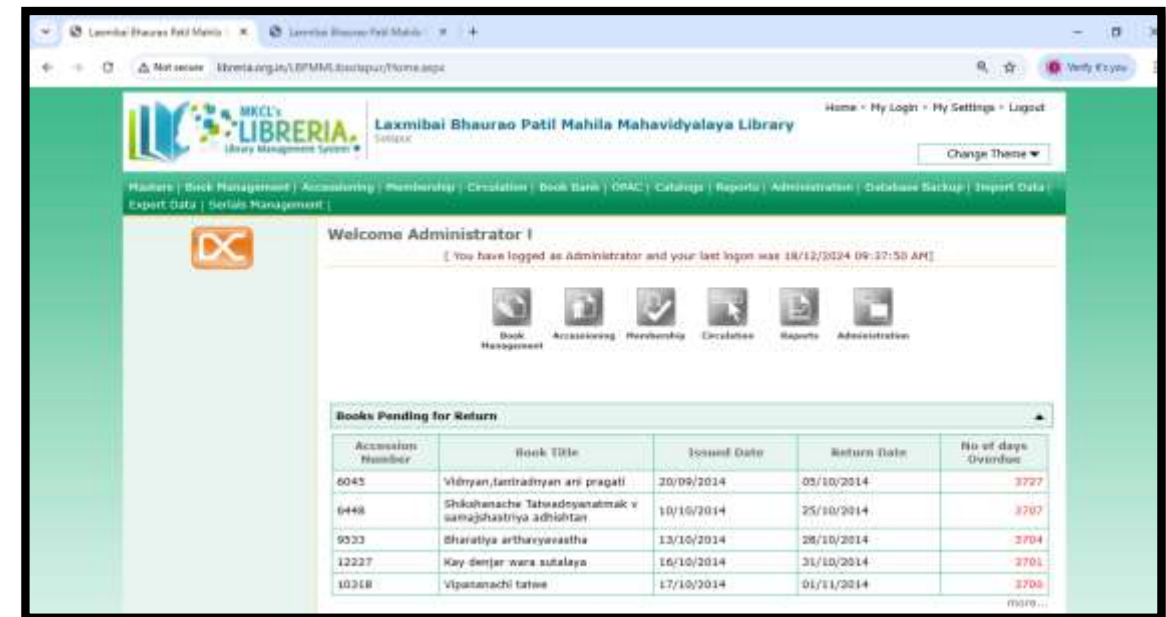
Laxmibai Bhaurao Patil Mahila ×
Laxmibai Bhaurao Patil Mahila ×
+

Not secure  libreria.org.in/LBPMM/Solapur/Home.aspx

Verify it's you

MKCL's LIBRERIA. Library Management System

Laxmibai Bhaurao Patil Mahila Mahavidyalaya Library
Solapur

Home - My Login - My Settings - Logout

Change Theme ▼

Masters | Book Management | Accessioning | Membership | Circulation | Book Bank | OPAC | Catalogs | Reports | Administration | Database Backup | Import Data | Export Data | Serials Management |

Welcome Administrator !

[ You have logged as Administrator and your last logon was 18/12/2024 09:37:50 AM]

Book Management
Accessioning
Membership
Circulation
Reports
Administration

Books Pending for Return

| Accession Number | Book Title | Issued Date | Return Date | No of days Overdue |
|---|---|---|---|---|
| 6045 | Vidnyan,tantradnyan ani pragati | 20/09/2014 | 05/10/2014 | 3727 |
| 6448 | Shikshanache Tatwadnyanatmak v samajshastriya adhishtan | 10/10/2014 | 25/10/2014 | 3707 |
| 9533 | Bharatiya arthavyavastha | 13/10/2014 | 28/10/2014 | 3704 |
| 12227 | Kay denjar wara sutalaya | 16/10/2014 | 31/10/2014 | 3701 |
| 10318 | Vipananachi tatwe | 17/10/2014 | 01/11/2014 | 3700 |

more...